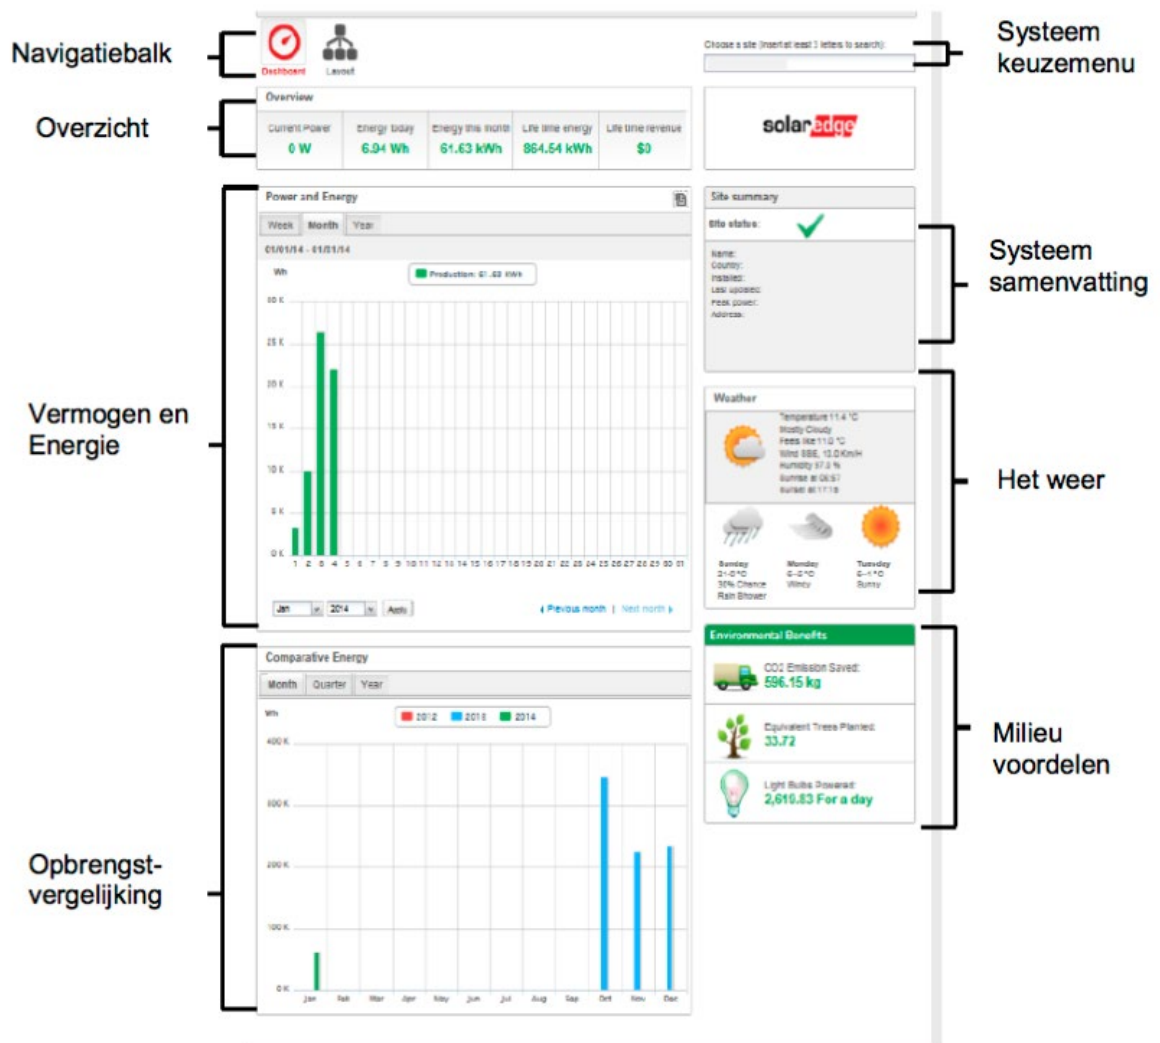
Navigatiebalk

Dashboard Layout

Choose a site (insert at least 3 letters to search):

Systeem keuzemenu

Overzicht

Overview

| Current Power | Energy today | Energy this month | Life time energy | Life time revenue |
|---|---|---|---|---|
| 0 W | 6.94 Wh | 61.63 kWh | 864.54 kWh | $0 |

solaredge

Vermogen en Energie

Power and Energy

Week Month Year

01/01/14 - 01/01/14

Wh

Production: 61.63 kWh

30 K
25 K
20 K
15 K
10 K
5 K
0 K

1 2 3 4 5 6 7 8 9 10 11 12 13 14 15 16 17 18 19 20 21 22 23 24 25 26 27 28 29 30 31

Jan 2014 Apply

Previous month | Next month

Site summary

Site status:

Name:
Country:
Installed:
Last updated:
Peak power:
Address:

Systeem samenvatting

Weather

Temperature 11.4 °C
Mostly Cloudy
Feels like 11.0 °C
Wind SSE, 13.0 Km/H
Humidity 57.0 %
Sunrise at 08:57
Sunset at 17:18

Sunday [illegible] 30% Chance Rain Shower
Monday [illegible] Windy
Tuesday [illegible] Sunny

Het weer

Environmental Benefits

CO2 Emission Saved:
596.15 kg

Equivalent Trees Planted:
33.72

Light Bulbs Powered:
2,610.83 For a day

Milieu voordelen

Opbrengst-vergelijking

Comparative Energy

Month Quarter Year

Wh

2012 2013 2014

400 K
300 K
200 K
100 K
0 K

Jan Feb Mar Apr May Jun Jul Aug Sep Oct Nov Dec